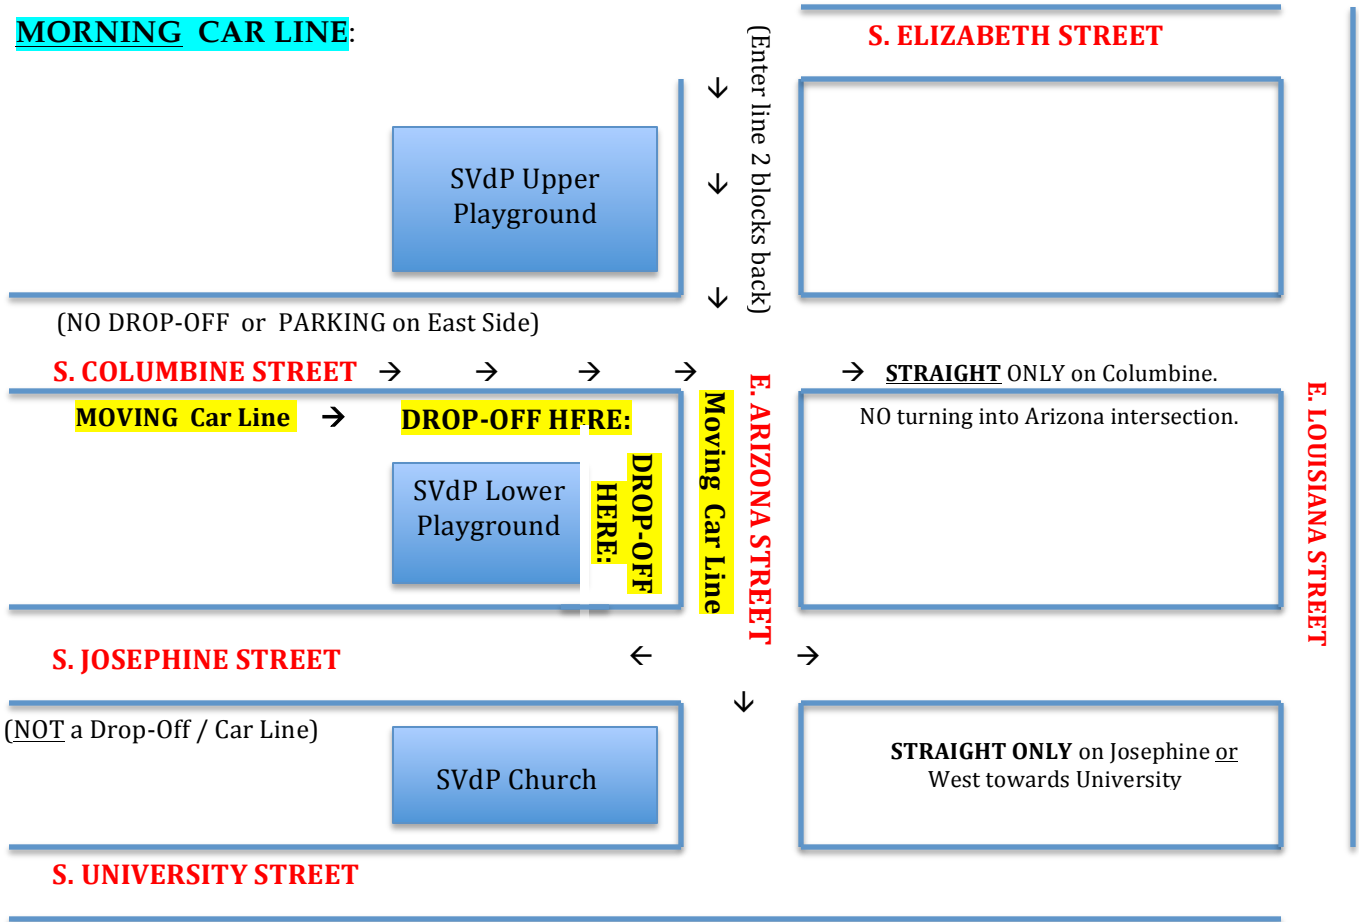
MORNING CAR LINE:

(Enter line 2 blocks back)

S. ELIZABETH STREET

SVdP Upper Playground

(NO DROP-OFF or PARKING on East Side)

S. COLUMBINE STREET → → → →

→ STRAIGHT ONLY on Columbine.

NO turning into Arizona intersection.

MOVING Car Line →

DROP-OFF HERE:

SVdP Lower Playground

DROP-OFF HERE:

Moving Car Line

E. ARIZONA STREET

E. LOUISIANA STREET

S. JOSEPHINE STREET ← →

(NOT a Drop-Off / Car Line)

SVdP Church

STRAIGHT ONLY on Josephine or West towards University

S. UNIVERSITY STREET